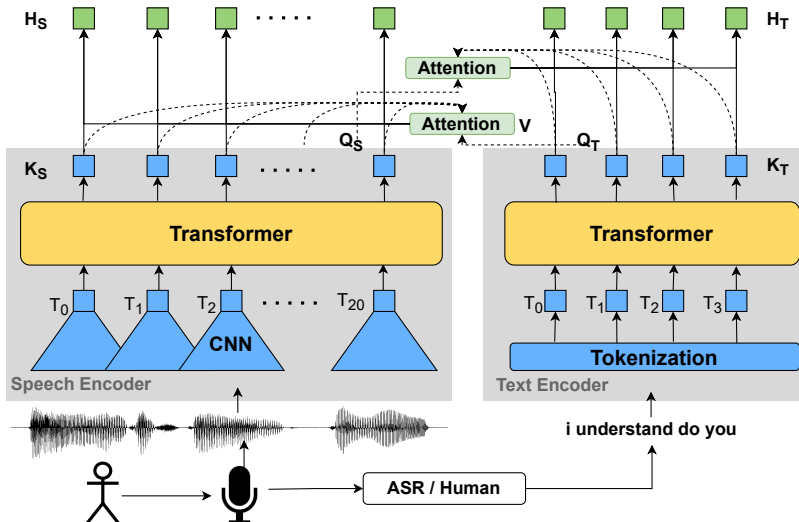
$H_S$

$H_T$

· · · · ·

Attention

Attention

V

$Q_S$

$Q_T$

$K_S$

· · · · ·

$K_T$

Transformer

Transformer

$T_0$

$T_1$

$T_2$

· · · · ·

$T_{20}$

$T_0$

$T_1$

$T_2$

$T_3$

CNN

Tokenization

Speech Encoder

Text Encoder

i understand do you

ASR / Human